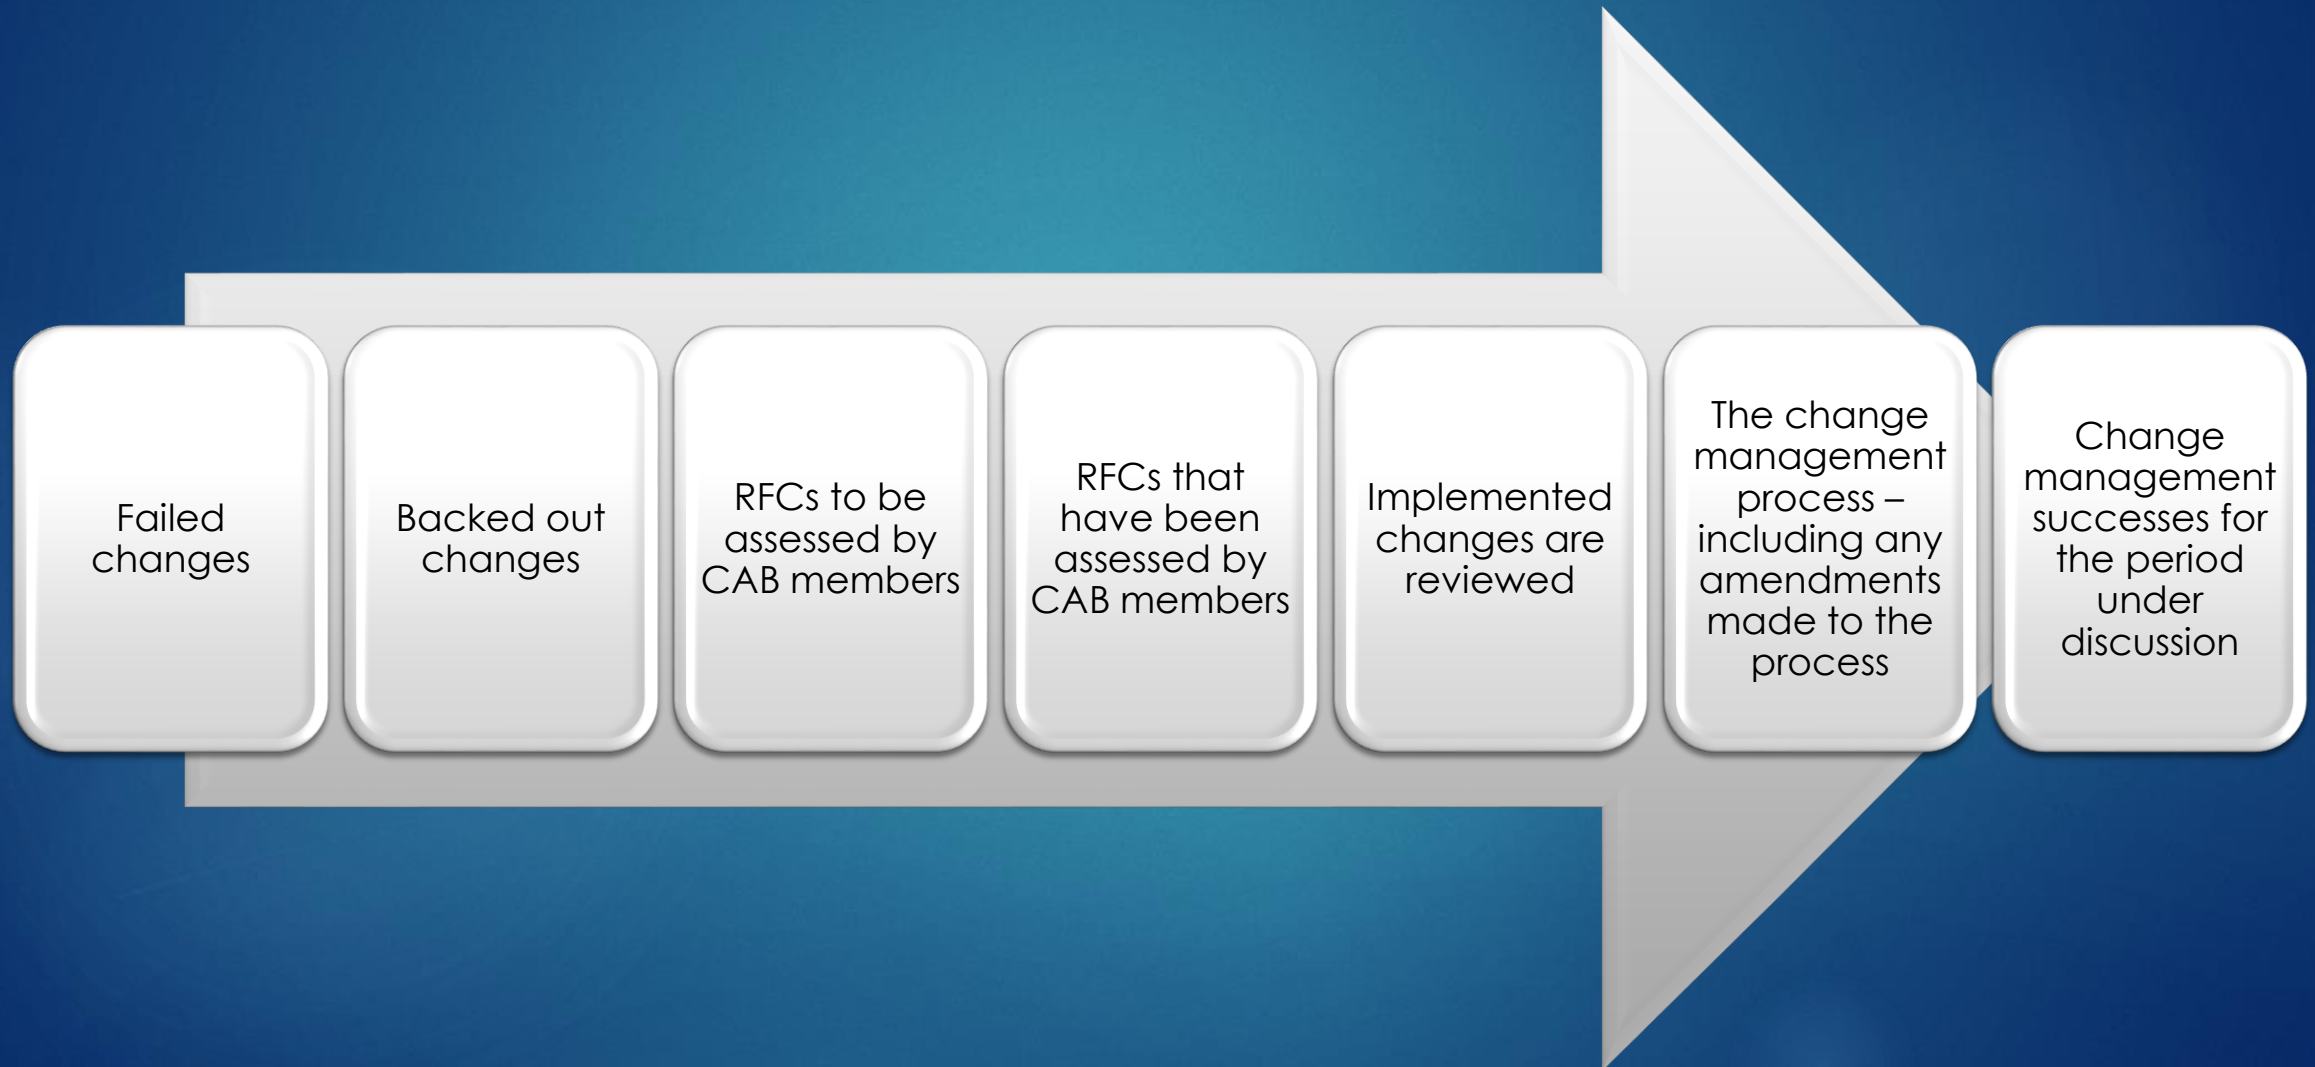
Failed changes

Backed out changes

RFCs to be assessed by CAB members

RFCs that have been assessed by CAB members

Implemented changes are reviewed

The change management process – including any amendments made to the process

Change management successes for the period under discussion